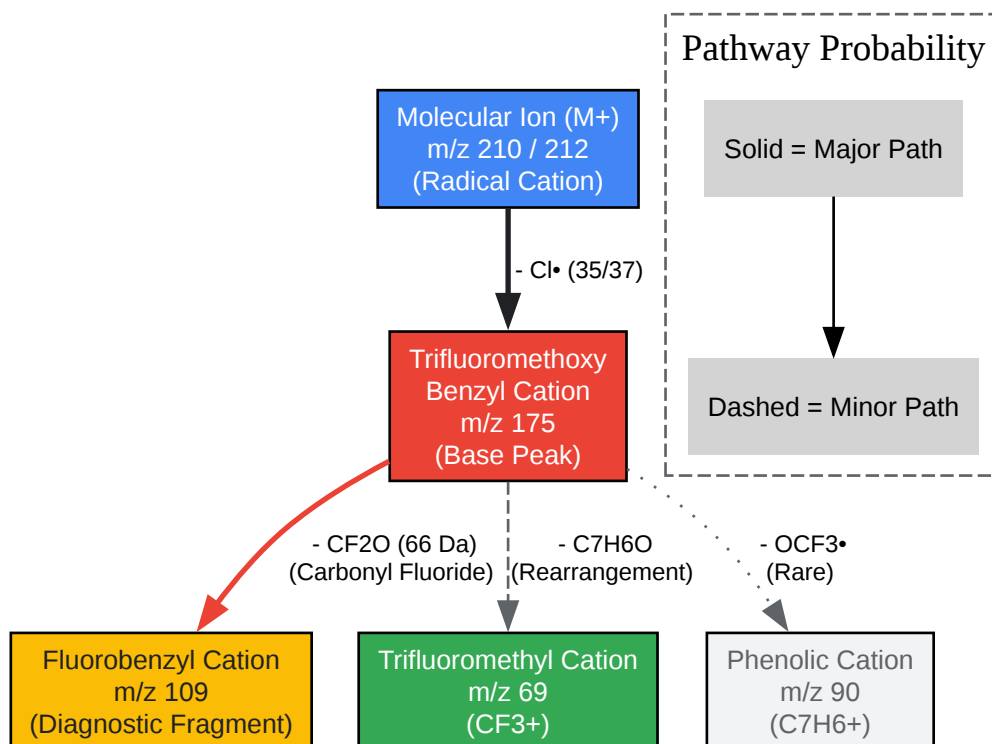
Pathway Probability

Solid = Major Path

Dashed = Minor Path

Molecular Ion (M+)
m/z 210 / 212
(Radical Cation)

- Cl• (35/37)

Trifluoromethoxy
Benzyl Cation
m/z 175
(Base Peak)

- CF2O (66 Da)
(Carbonyl Fluoride)

- C7H6O
(Rearrangement)

- OCF3•
(Rare)

Fluorobenzyl Cation
m/z 109
(Diagnostic Fragment)

Trifluoromethyl Cation
m/z 69
(CF3+)

Phenolic Cation
m/z 90
(C7H6+)